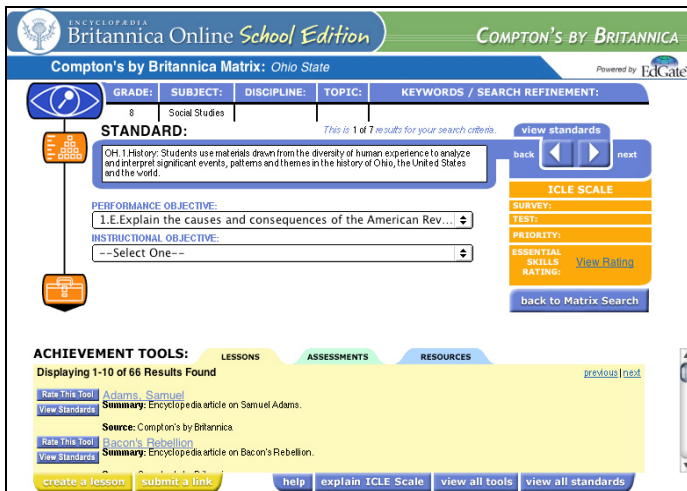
ENCYCLOPÆDIA Britannica Online School Edition

COMPTON'S BY BRITANNICA

Compton's by Britannica Matrix: Ohio State

Powered by EdGate

| GRADE: | SUBJECT: | DISCIPLINE: | TOPIC: | KEYWORDS / SEARCH REFINEMENT: |
|---|---|---|---|---|
| 8 | Social Studies | | | |

STANDARD:

This is 1 of 7 results for your search criteria.

view standards

back next

OH.1.History: Students use materials drawn from the diversity of human experience to analyze and interpret significant events, patterns and themes in the history of Ohio, the United States and the world.

ICLE SCALE

SURVEY:

TEST:

PRIORITY:

ESSENTIAL SKILLS RATING: View Rating

PERFORMANCE OBJECTIVE:

1.E.Explain the causes and consequences of the American Rev...

INSTRUCTIONAL OBJECTIVE:

--Select One--

back to Matrix Search

ACHIEVEMENT TOOLS:

LESSONS ASSESSMENTS RESOURCES

Displaying 1-10 of 66 Results Found

previous | next

Rate This Tool

View Standards

Adams, Samuel

Summary: Encyclopedia article on Samuel Adams.

Source: Compton's by Britannica.

Rate This Tool

View Standards

Bacon's Rebellion

Summary: Encyclopedia article on Bacon's Rebellion.

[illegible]

create a lesson submit a link help explain ICLE Scale view all tools view all standards